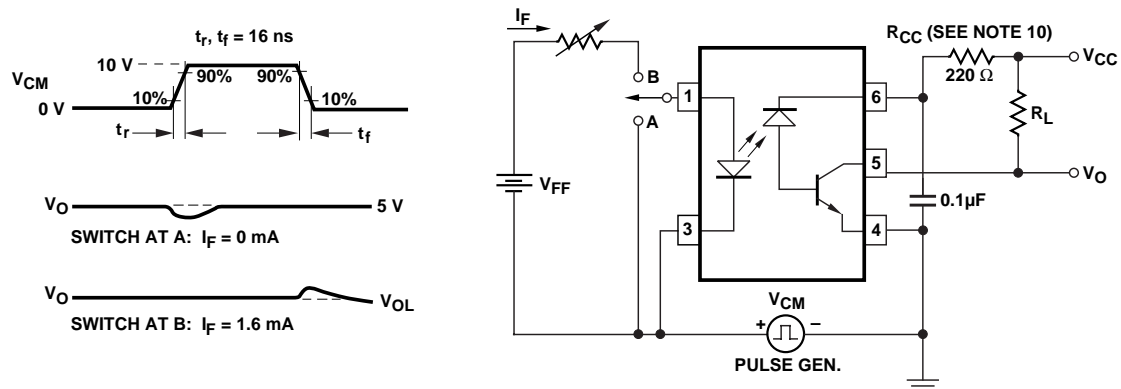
$t_r$, $t_f$ = 16 ns

10 V

$V_{CM}$

0 V

10%

90%

90%

10%

$t_r$

$t_f$

$V_O$

5 V

SWITCH AT A: $I_F$ = 0 mA

$V_O$

$V_{OL}$

SWITCH AT B: $I_F$ = 1.6 mA

$I_F$

B

A

1

3

6

5

4

$V_{FF}$

$R_{CC}$ (SEE NOTE 10)

220 Ω

$V_{CC}$

$R_L$

$V_O$

0.1µF

$V_{CM}$

+

−

PULSE GEN.